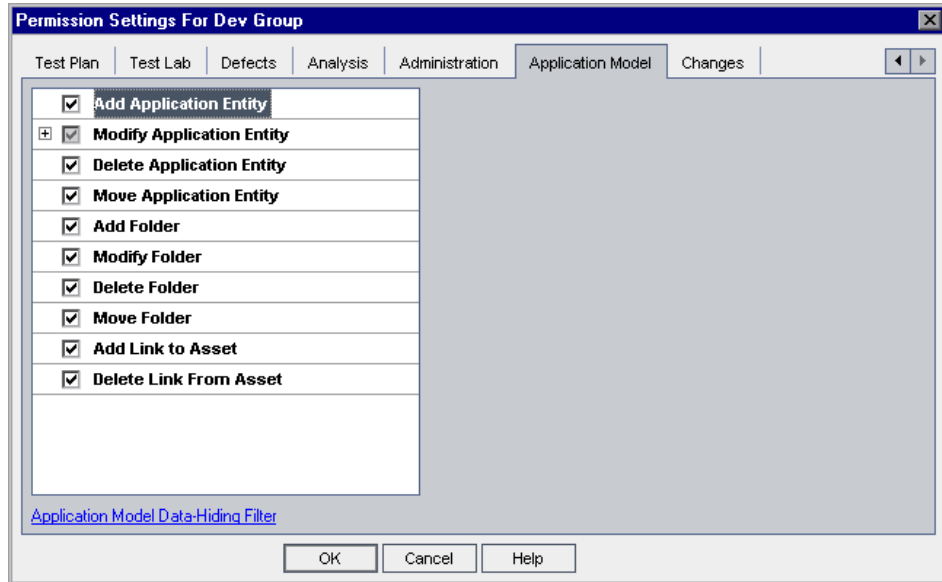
Permission Settings For Dev Group

Test Plan | Test Lab | Defects | Analysis | Administration | Application Model | Changes

Add Application Entity
Modify Application Entity
Delete Application Entity
Move Application Entity
Add Folder
Modify Folder
Delete Folder
Move Folder
Add Link to Asset
Delete Link From Asset

Application Model Data-Hiding Filter

OK Cancel Help